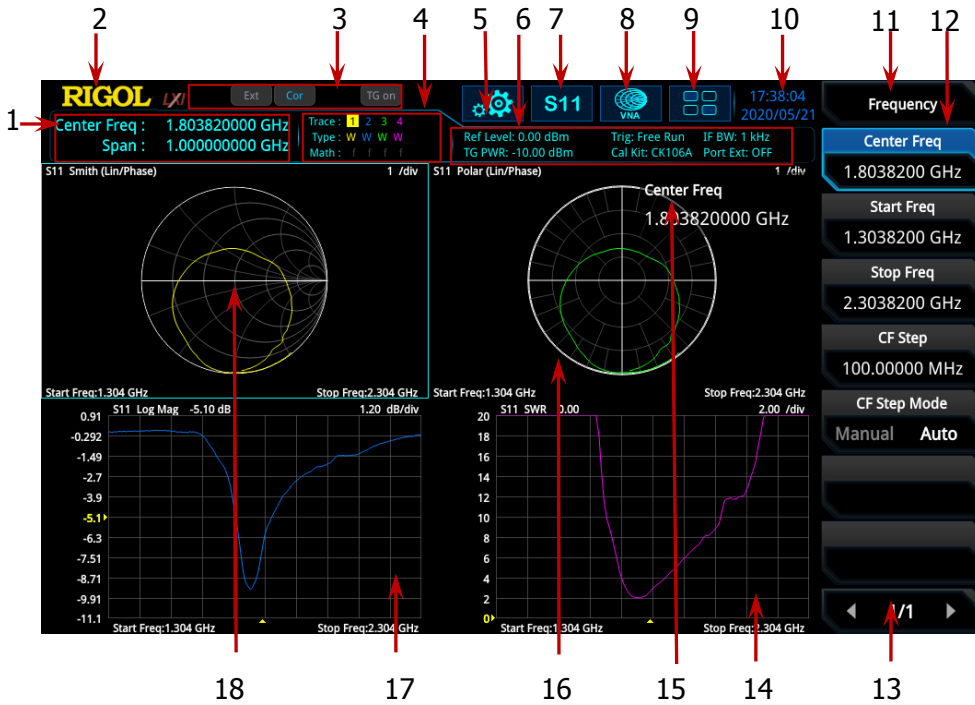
2 3 4 5 6 7 8 9 10 11 12

RIGOL LXI Ext Cor TG on S11 VNA 17:38:04 2020/05/21 Frequency

1 Center Freq : 1.803820000 GHz
Span : 1.000000000 GHz

Trace : 1 2 3 4
Type : W W W W
Math : f f f f

Ref Level: 0.00 dBm Trig: Free Run IF BW: 1 kHz
TG PWR: -10.00 dBm Cal Kit: CK106A Port Ext: OFF

Center Freq
1.8038200 GHz
Start Freq
1.3038200 GHz
Stop Freq
2.3038200 GHz
CF Step
100.00000 MHz
CF Step Mode
Manual Auto
1/1

S11 Smith (Lin/Phase) 1 /div
Start Freq:1.304 GHz Stop Freq:2.304 GHz

S11 Polar (Lin/Phase) 1 /div
Center Freq
1.803820000 GHz
Start Freq:1.304 GHz Stop Freq:2.304 GHz

S11 Log Mag -5.10 dB 1.20 dB/div
0.91
-0.292
-1.49
-2.7
-3.9
-5.1
-6.3
-7.51
-8.71
-9.91
-11.1
Start Freq:1.304 GHz Stop Freq:2.304 GHz

S11 SWR 0.00 2.00 /div
20
18
16
14
12
10
8
6
4
2
0
Start Freq:1.304 GHz Stop Freq:2.304 GHz

18 17 16 15 14 13